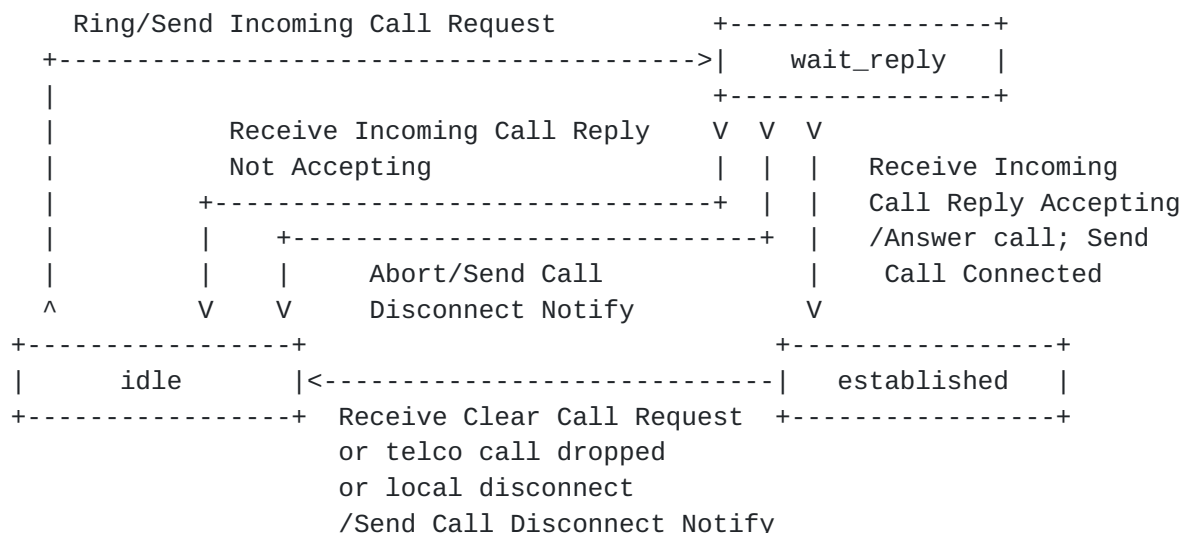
Ring/Send Incoming Call Request

wait_reply

Receive Incoming Call Reply
Not Accepting

Receive Incoming
Call Reply Accepting
/Answer call; Send
Call Connected

Abort/Send Call
Disconnect Notify

idle

established

Receive Clear Call Request
or telco call dropped
or local disconnect
/Send Call Disconnect Notify